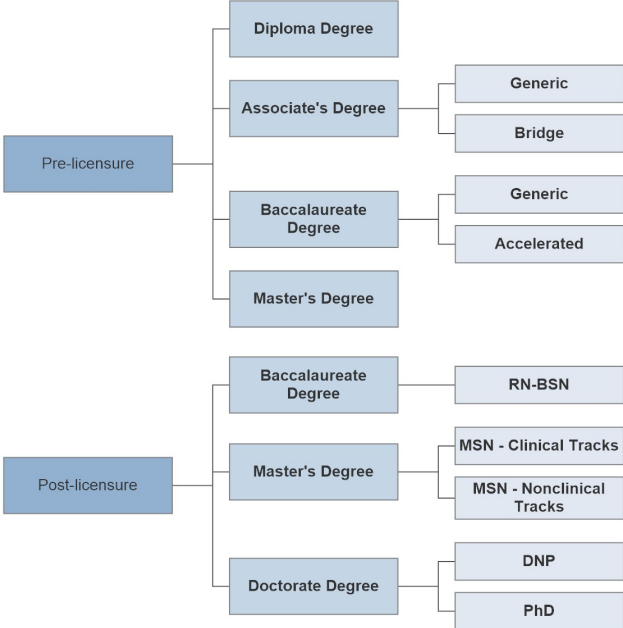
Pre-licensure

Diploma Degree

Associate's Degree

Generic

Bridge

Baccalaureate Degree

Generic

Accelerated

Master's Degree

Post-licensure

Baccalaureate Degree

RN-BSN

Master's Degree

MSN - Clinical Tracks

MSN - Nonclinical Tracks

Doctorate Degree

DNP

PhD